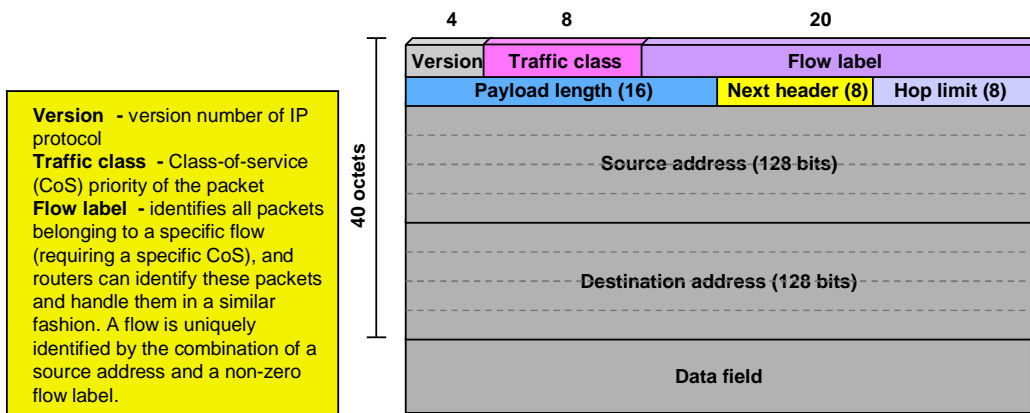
Version - version number of IP protocol
Traffic class - Class-of-service (CoS) priority of the packet
Flow label - identifies all packets belonging to a specific flow (requiring a specific CoS), and routers can identify these packets and handle them in a similar fashion. A flow is uniquely identified by the combination of a source address and a non-zero flow label.

40 octets

| 4 | 8 | 20 |
|---|---|---|
| Version | Traffic class | Flow label |

| Payload length (16) | Next header (8) | Hop limit (8) |
|---|---|---|

Source address (128 bits)

Destination address (128 bits)

Data field